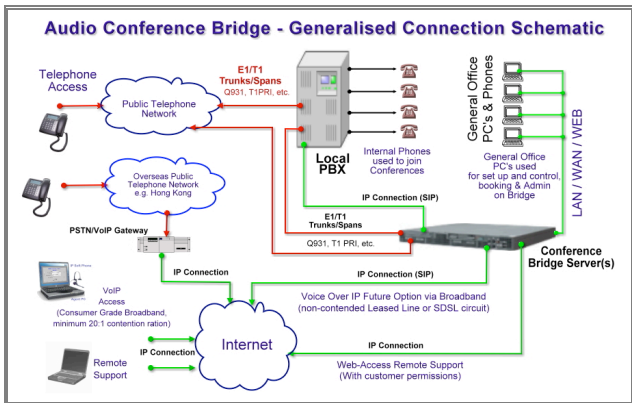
Audio Conference Bridge - Generalised Connection Schematic

Telephone Access

Public Telephone Network

E1/T1 Trunks/Spans
Q931, T1PRI, etc.

Local PBX

Internal Phones used to join Conferences

General Office PC's & Phones

General Office PC's used for set up and control, booking & Admin on Bridge

LAN / WAN / WEB

Overseas Public Telephone Network e.g. Hong Kong

IP Connection (SIP)

E1/T1 Trunks/Spans
Q931, T1 PRI, etc.

PSTN/VoIP Gateway

Conference Bridge Server(s)

IP Connection

IP Connection (SIP)

VoIP Access
(Consumer Grade Broadband, minimum 20:1 contention ration)

Voice Over IP Future Option via Broadband
(non-contended Leased Line or SDSL circuit)

Internet

IP Connection

Remote Support

IP Connection

Web-Access Remote Support
(With customer permissions)